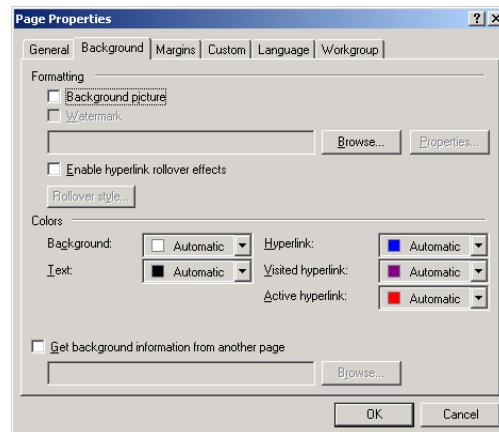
Page Properties

?

X

General

Background

Margins

Custom

Language

Workgroup

Formatting

Background picture

Watermark

Browse...

Properties...

Enable hyperlink rollover effects

Rollover style...

Colors

Background:

Automatic

Text:

Automatic

Hyperlink:

Automatic

Visited hyperlink:

Automatic

Active hyperlink:

Automatic

Get background information from another page

Browse...

OK

Cancel